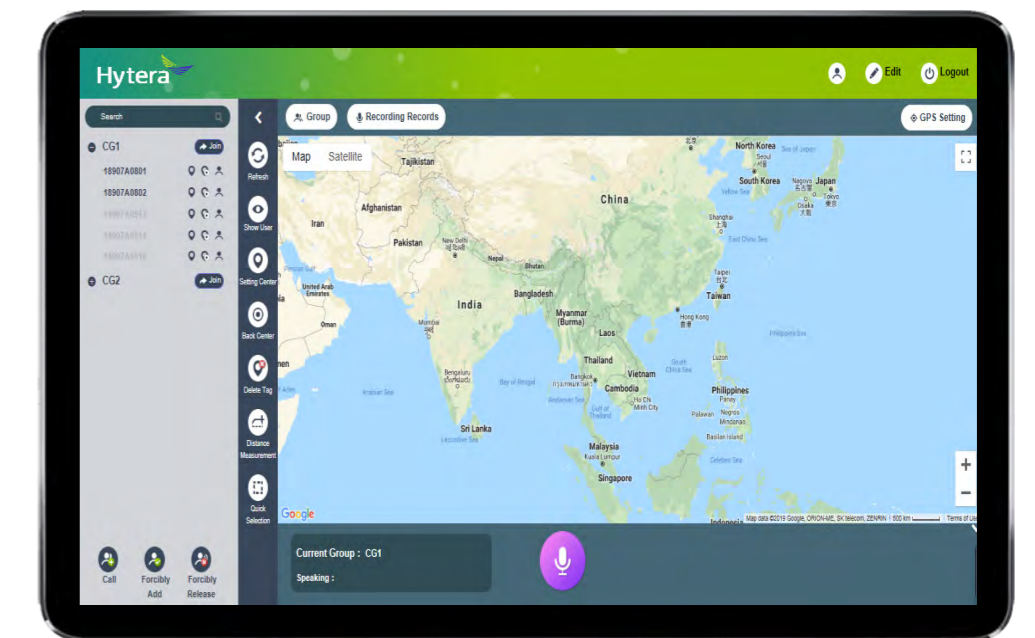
Hytera

Edit

Logout

Search

CG1

Join

18907A0801

18907A0802

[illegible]

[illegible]

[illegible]

CG2

Join

Call

Forcibly Add

Forcibly Release

Refresh

Show User

Setting Center

Back Center

Delete Tag

Distance Measurement

Quick Selection

Group

Recording Records

GPS Setting

Map

Satellite

Tajikistan

Afghanistan

Iran

Pakistan

New Delhi

Nepal

Bhutan

China

North Korea

Seoul

South Korea

Japan

Nagoya

Tokyo

Osaka

Shanghai

East China Sea

Yellow Sea

Sea of Japan

Taipei

Taiwan

Hong Kong

Philippine Sea

United Arab Emirates

Oman

Persian Gulf

India

Mumbai

Bangladesh

Myanmar (Burma)

Laos

Thailand

Bangkok

Vietnam

Cambodia

Ho Chi Minh City

South China Sea

Luzon

Philippines

Panay

Palawan

Negros

Mindanao

Basilan Island

Celebes Sea

Bengaluru

Bay of Bengal

Arabian Sea

Andaman Sea

Gulf of Thailand

Sri Lanka

Laccadive Sea

Malaysia

Kuala Lumpur

Singapore

Indonesia

Google

Map data ©2019 Google, ORION-ME, SK telecom, ZENRIN | 500 km | Terms of Use

Current Group : CG1

Speaking :